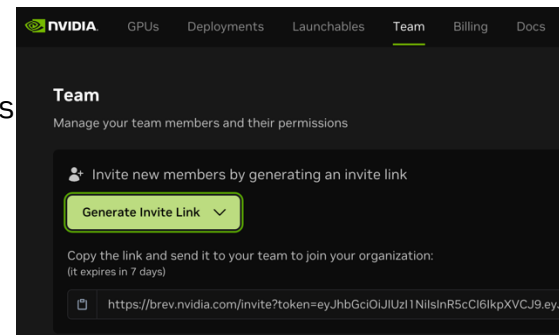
NVIDIA. GPUs Deployments Launchables Team Billing Docs

S

Team

Manage your team members and their permissions

Invite new members by generating an invite link

Generate Invite Link

Copy the link and send it to your team to join your organization:
(it expires in 7 days)

https://brev.nvidia.com/invite?token=eyJhbGciOiJIUzI1NiIsInR5cCI6IkpXVCJ9.ey